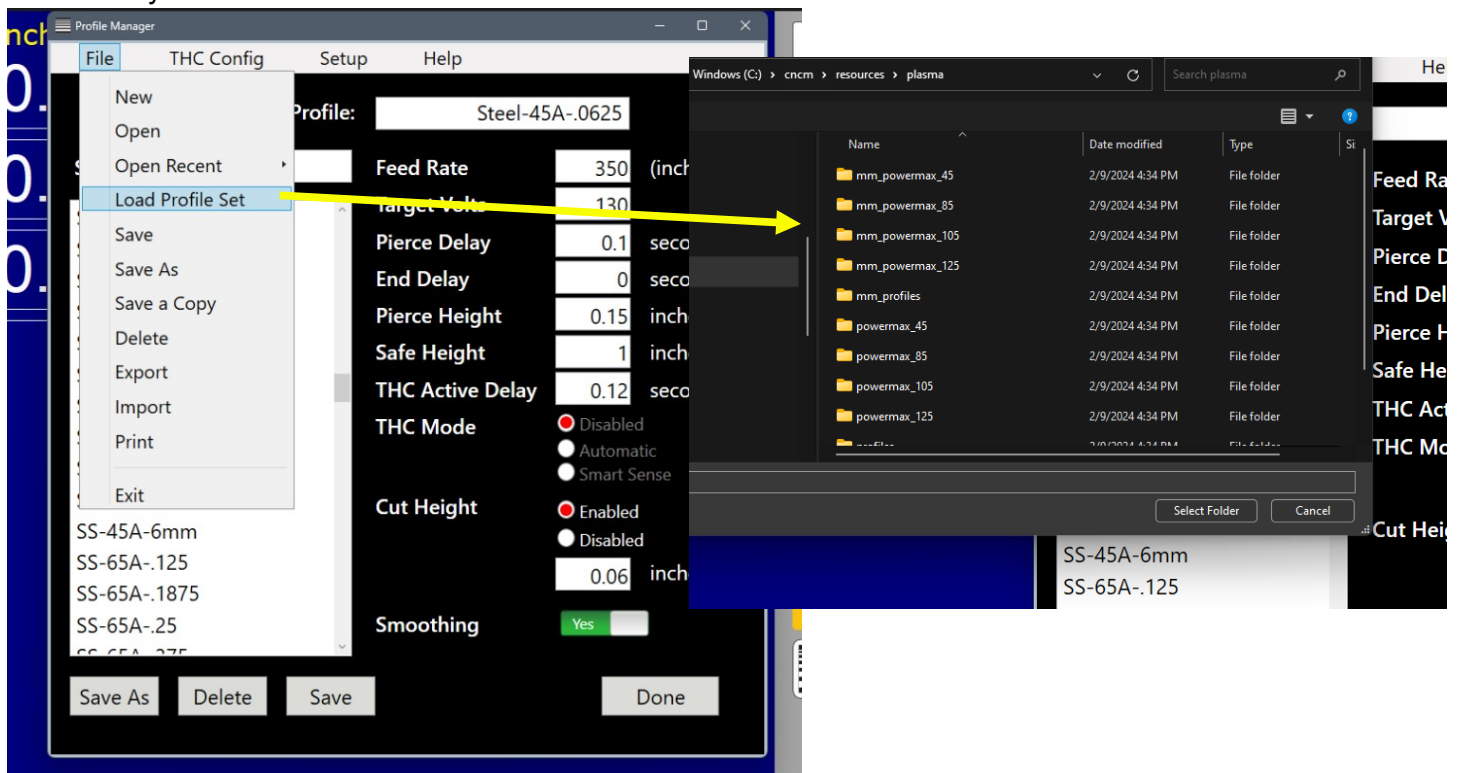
Profile Manager

File THC Config Setup Help

New
Open
Open Recent
Load Profile Set
Save
Save As
Save a Copy
Delete
Export
Import
Print
Exit

Profile: Steel-45A-.0625

Feed Rate 350 (inch
Target Volts 130
Pierce Delay 0.1 seco
End Delay 0 seco
Pierce Height 0.15 inch
Safe Height 1 inch
THC Active Delay 0.12 seco
THC Mode
Disabled
Automatic
Smart Sense
Cut Height
Enabled
Disabled
0.06 inch
Smoothing Yes

SS-45A-6mm
SS-65A-.125
SS-65A-.1875
SS-65A-.25
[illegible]

Save As Delete Save Done

Windows (C:) › cncm › resources › plasma
Search plasma

| Name | Date modified | Type | Si |
|---|---|---|---|
| mm_powermax_45 | 2/9/2024 4:34 PM | File folder | |
| mm_powermax_85 | 2/9/2024 4:34 PM | File folder | |
| mm_powermax_105 | 2/9/2024 4:34 PM | File folder | |
| mm_powermax_125 | 2/9/2024 4:34 PM | File folder | |
| mm_profiles | 2/9/2024 4:34 PM | File folder | |
| powermax_45 | 2/9/2024 4:34 PM | File folder | |
| powermax_85 | 2/9/2024 4:34 PM | File folder | |
| powermax_105 | 2/9/2024 4:34 PM | File folder | |
| powermax_125 | 2/9/2024 4:34 PM | File folder | |
| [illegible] | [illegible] | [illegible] | |

Select Folder Cancel

He
Feed Ra
Target V
Pierce D
End Del
Pierce H
Safe He
THC Act
THC Mo
Cut Heig
SS-45A-6mm
SS-65A-.125